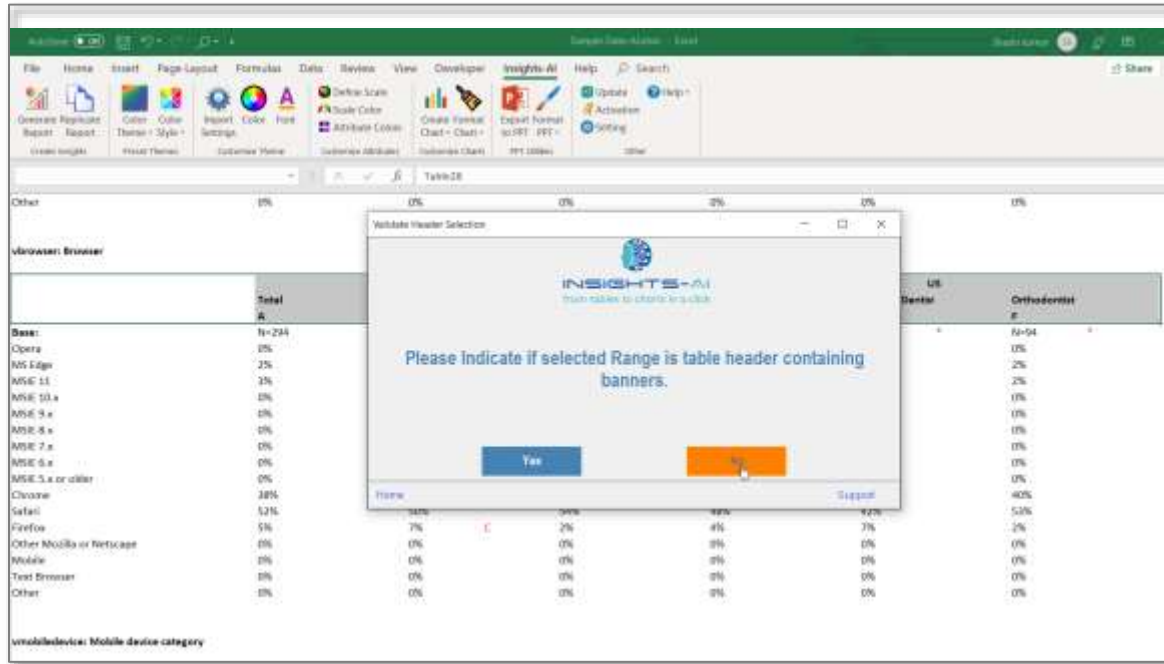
AutoSave Sample Data Alcohol - Excel

File Home Insert Page Layout Formulas Data Review View Developer Insights-AI Help Search Share

Generate Report Replicate Report Create Insights Color Theme Color Style Preset Themes Import Settings Color Font Customize Theme Define Scale Scale Color Attribute Colors Customize Attributes Create Format Chart Chart Customize Charts Export Format to PPT PPT PPT Utilities Update Help Activation Setting Other

Table28

Other 0% 0% 0% 0% 0%

vbrowser: Browser

| | Total A | | | | US Dentist | Orthodontist F |
|---|---|---|---|---|---|---|
| Base: | N=294 | | | | | N=94 |
| Opera | 0% | | | | | 0% |
| MS Edge | 2% | | | | | 2% |
| MSIE 11 | 3% | | | | | 2% |
| MSIE 10.x | 0% | | | | | 0% |
| MSIE 9.x | 0% | | | | | 0% |
| MSIE 8.x | 0% | | | | | 0% |
| MSIE 7.x | 0% | | | | | 0% |
| MSIE 6.x | 0% | | | | | 0% |
| MSIE 5.x or older | 0% | | | | | 0% |
| Chrome | 38% | | | | | 40% |
| Safari | 52% | | | | | 53% |
| Firefox | 5% | 7% C | 2% | 4% | 7% | 2% |
| Other Mozilla or Netscape | 0% | 0% | 0% | 0% | 0% | 0% |
| Mobile | 0% | 0% | 0% | 0% | 0% | 0% |
| Text Browser | 0% | 0% | 0% | 0% | 0% | 0% |
| Other | 0% | 0% | 0% | 0% | 0% | 0% |

vmobiledevice: Mobile device category

Validate Header Selection

INSIGHTS-AI
from tables to charts in a click

Please Indicate if selected Range is table header containing banners.

Yes No

Home Support